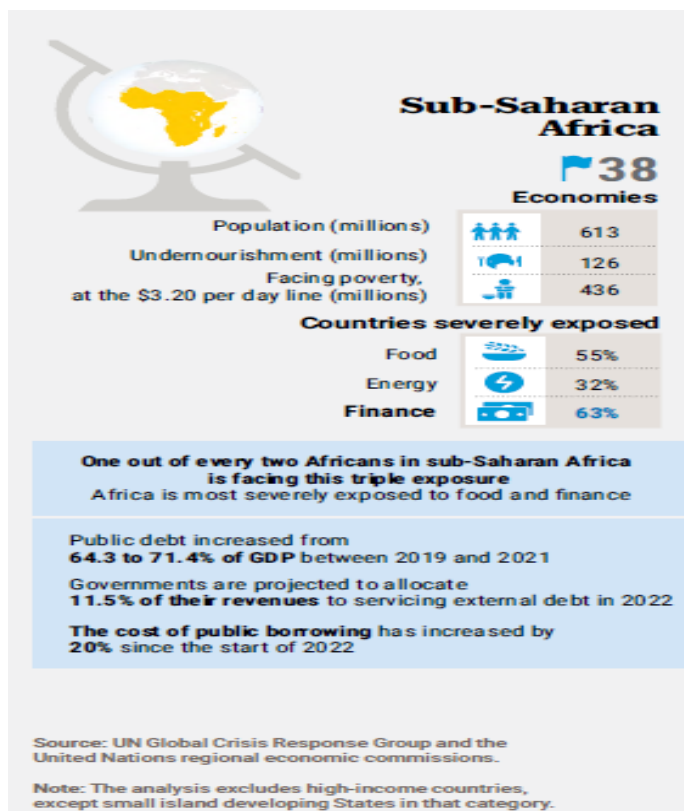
Sub-Saharan Africa

38

Economies

| | |
|---|---|
| Population (millions) | 613 |
| Undernourishment (millions) | 126 |
| Facing poverty, at the \$3.20 per day line (millions) | 436 |

Countries severely exposed

| | |
|---|---|
| Food | 55% |
| Energy | 32% |
| Finance | 63% |

One out of every two Africans in sub-Saharan Africa is facing this triple exposure

Africa is most severely exposed to food and finance

Public debt increased from 64.3 to 71.4% of GDP between 2019 and 2021

Governments are projected to allocate 11.5% of their revenues to servicing external debt in 2022

The cost of public borrowing has increased by 20% since the start of 2022

Source: UN Global Crisis Response Group and the United Nations regional economic commissions.

Note: The analysis excludes high-income countries, except small island developing States in that category.